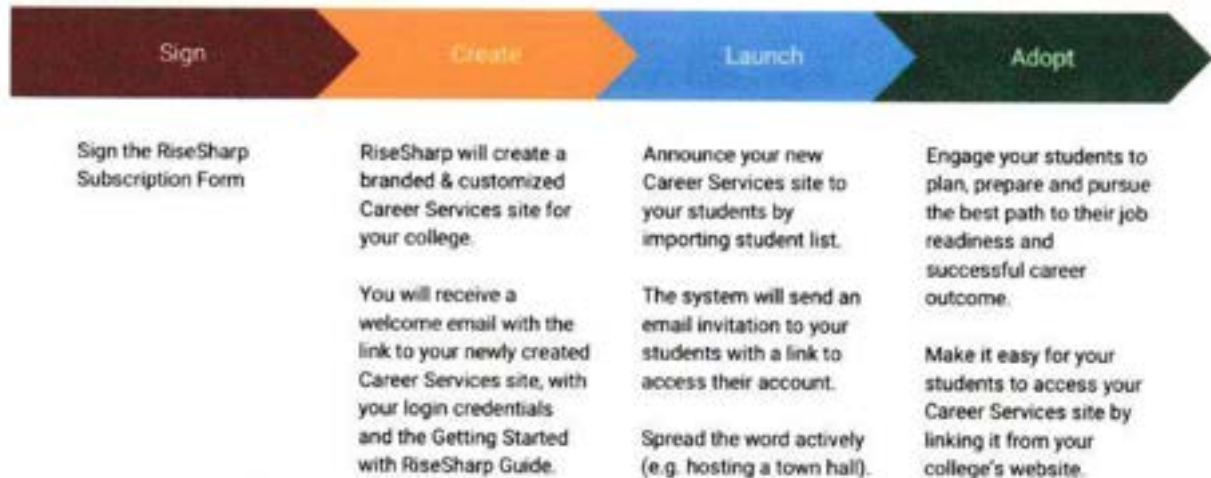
Sign

Create

Launch

Adopt

Sign the RiseSharp Subscription Form

RiseSharp will create a branded & customized Career Services site for your college.

You will receive a welcome email with the link to your newly created Career Services site, with your login credentials and the Getting Started with RiseSharp Guide.

Announce your new Career Services site to your students by importing student list.

The system will send an email invitation to your students with a link to access their account.

Spread the word actively (e.g. hosting a town hall).

Engage your students to plan, prepare and pursue the best path to their job readiness and successful career outcome.

Make it easy for your students to access your Career Services site by linking it from your college's website.